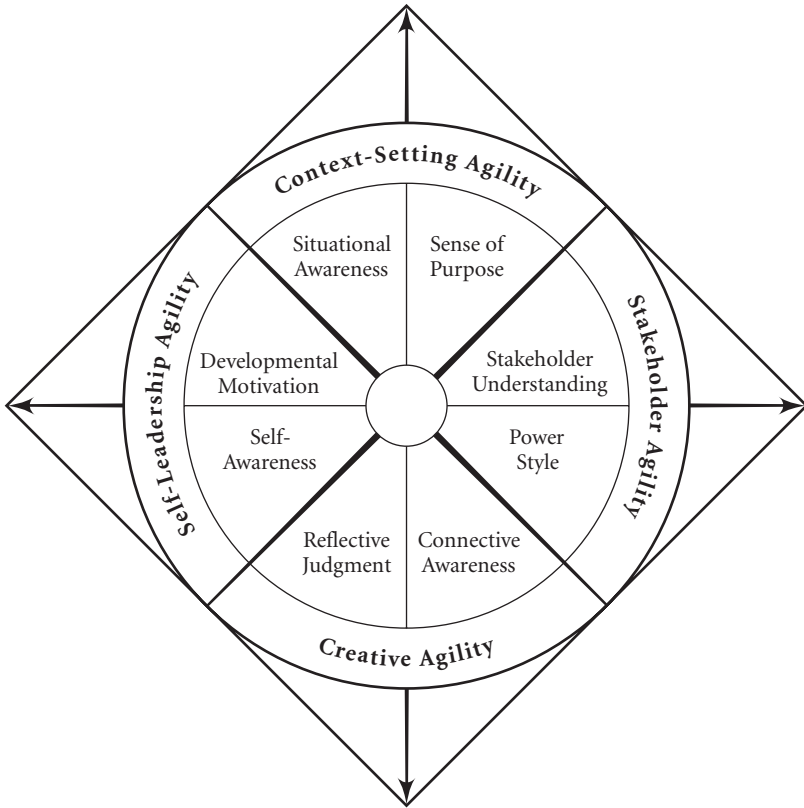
Context-Setting Agility

Situational Awareness

Sense of Purpose

Self-Leadership Agility

Stakeholder Agility

Developmental Motivation

Stakeholder Understanding

Self-Awareness

Power Style

Reflective Judgment

Connective Awareness

Creative Agility